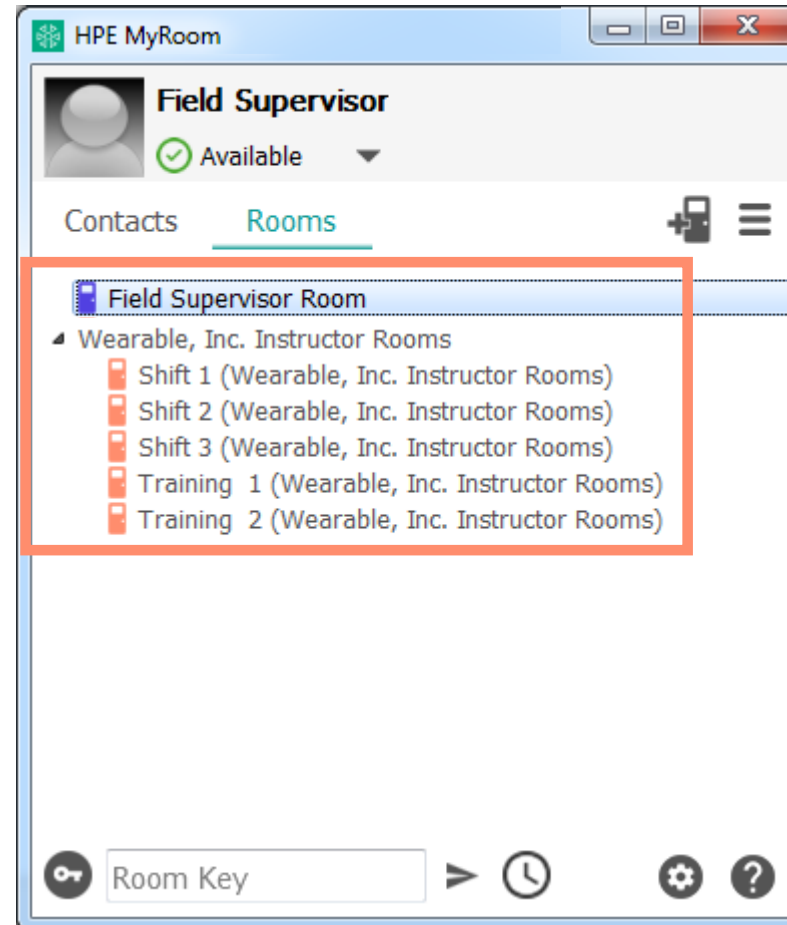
HPE MyRoom

Field Supervisor
Available

Contacts Rooms

Field Supervisor Room
Wearable, Inc. Instructor Rooms
Shift 1 (Wearable, Inc. Instructor Rooms)
Shift 2 (Wearable, Inc. Instructor Rooms)
Shift 3 (Wearable, Inc. Instructor Rooms)
Training 1 (Wearable, Inc. Instructor Rooms)
Training 2 (Wearable, Inc. Instructor Rooms)

Room Key